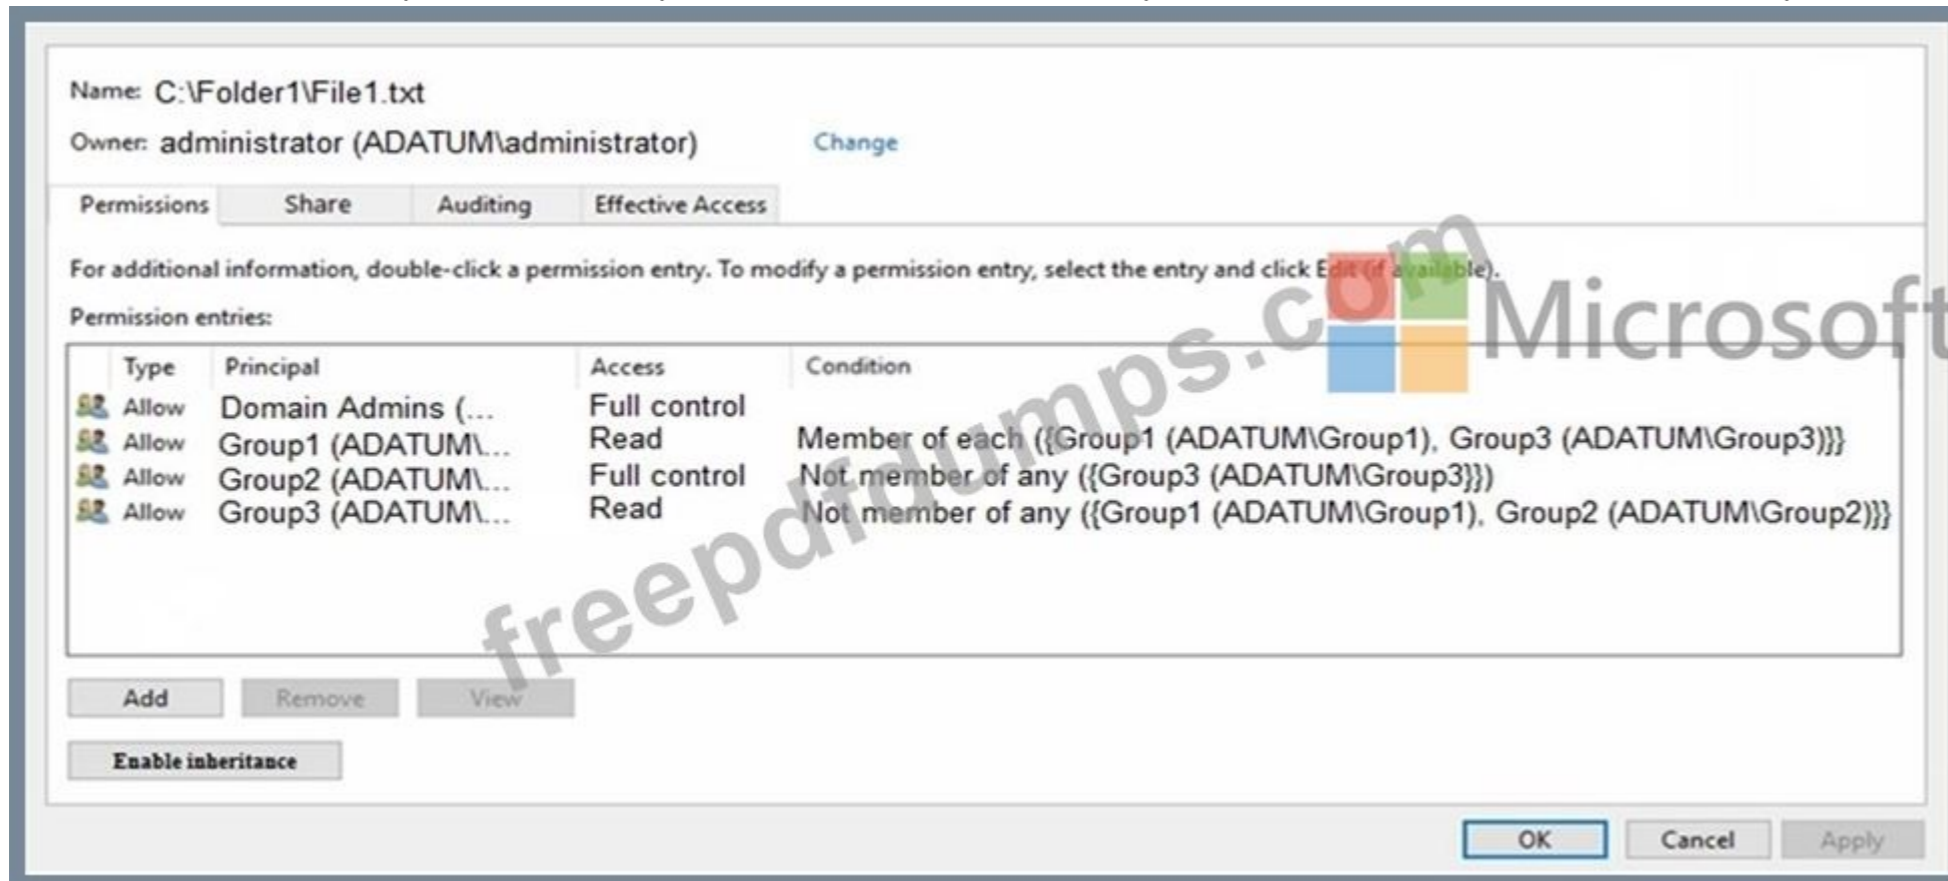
Name: C:\Folder1\File1.txt

Owner: administrator (ADATUM\administrator) Change

Permissions | Share | Auditing | Effective Access

For additional information, double-click a permission entry. To modify a permission entry, select the entry and click Edit (if available).

Permission entries:

| Type | Principal | Access | Condition |
|---|---|---|---|
| Allow | Domain Admins (... | Full control | |
| Allow | Group1 (ADATUM\... | Read | Member of each ({Group1 (ADATUM\Group1), Group3 (ADATUM\Group3)}) |
| Allow | Group2 (ADATUM\... | Full control | Not member of any ({Group3 (ADATUM\Group3)}) |
| Allow | Group3 (ADATUM\... | Read | Not member of any ({Group1 (ADATUM\Group1), Group2 (ADATUM\Group2)}) |

Add Remove View

Enable inheritance

OK Cancel Apply

freepdfdumps.com

Microsoft